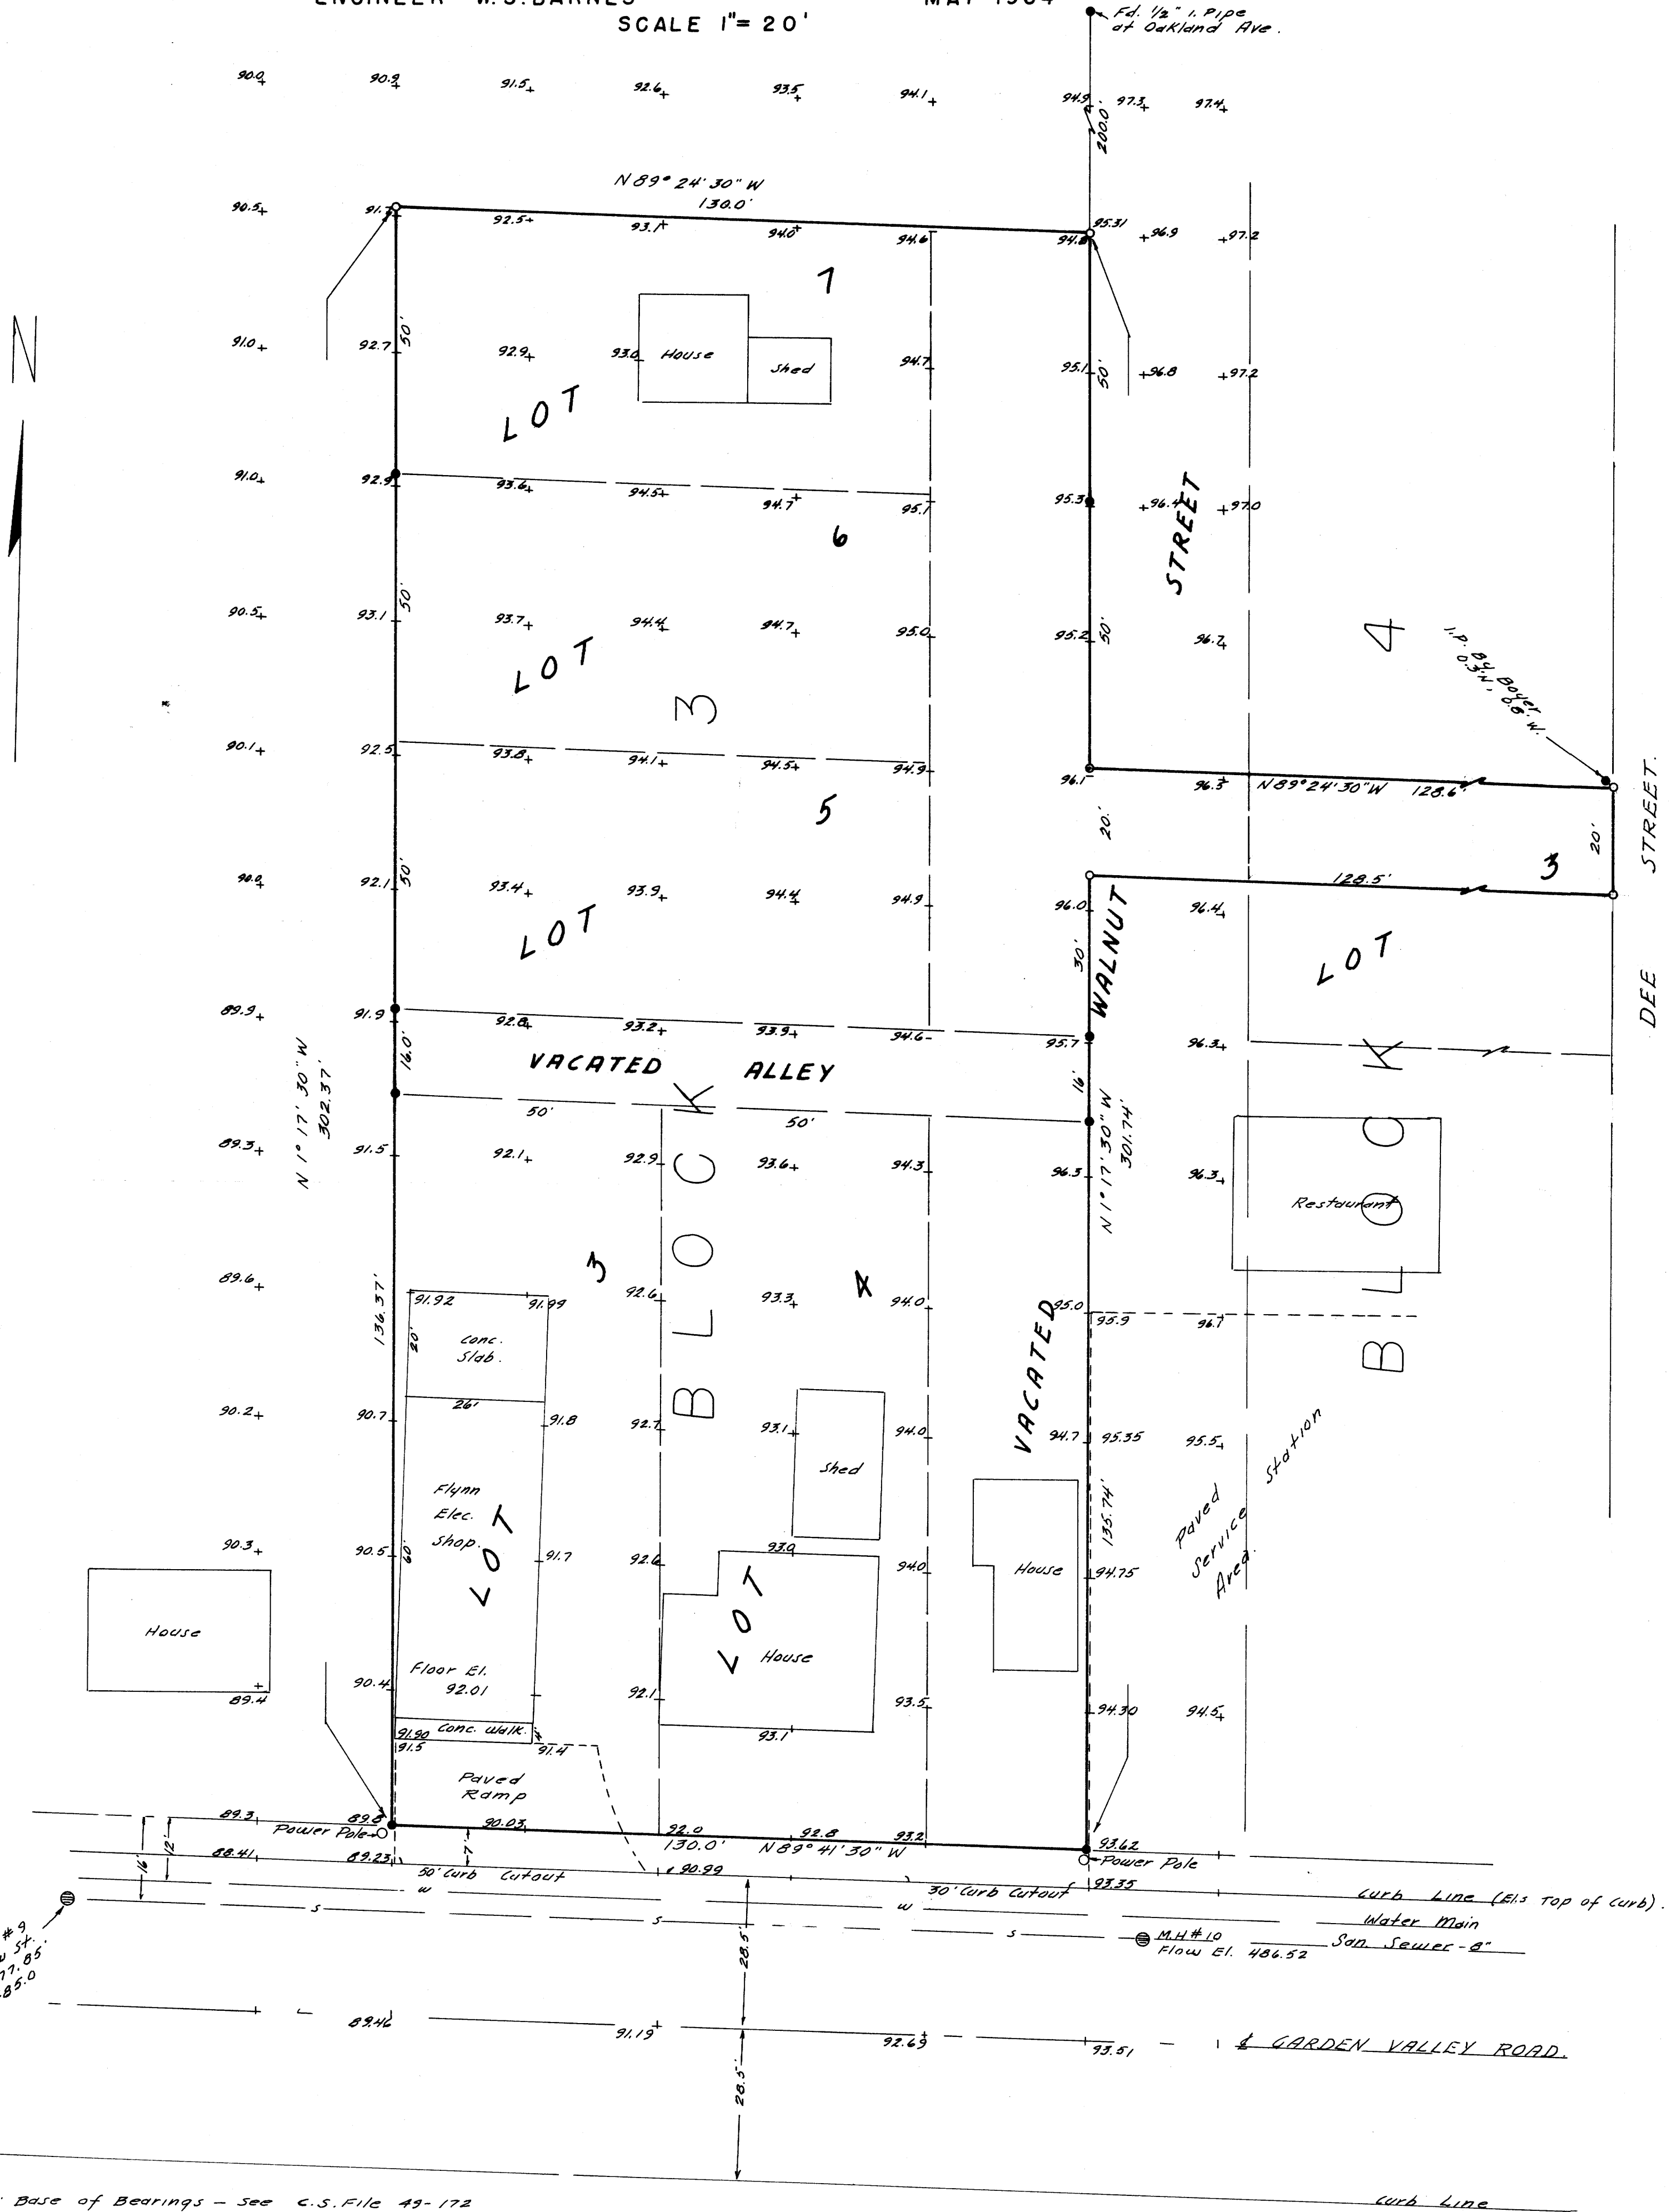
ENGINEER W.S. BARNES SCALE 1" = 20' MAY 1954

Fd. ½" I. Pipe at Oakland Ave.

90.0 90.9 91.5 92.6 93.5 94.1 94.9 97.3 97.4

200.0'

N 89° 24' 30" W
130.0'

90.5 91.7 92.5 93.1 94.0 94.6 94.8 95.31 96.9 97.2

7

91.0 92.7 50' 92.9 93.0 House Shed 94.7 95.1 50' 96.8 97.2

LOT

91.0 92.9 93.6 94.5 94.7 95.7 95.3 96.4 97.0

6

STREET

90.5 93.1 50' 93.7 94.4 94.7 95.0 95.2 50' 96.7

LOT 3

4

I.P. 84 Boot 0.3' N. 0.6' W.

90.1 92.5 93.8 94.1 94.5 94.9 96.1 96.3 N89°24'30"W 128.6'

5

20' 20' STREET

90.0 92.1 50' 93.4 93.9 94.4 94.9 96.0 128.5' 3

LOT LOT

96.4

WALNUT 30'

DEE

89.9 91.9 92.8 93.2 93.9 94.6 95.7 96.3

16.0' VACATED ALLEY 16'

N 1° 17' 30" W 302.37'

50' 50'

89.3 91.5 92.1 92.9 93.6 94.3 96.3 96.3

N 1° 17' 30" W 301.74'

Restaurant

BLOCK BLOCK

3 4

89.6 136.37' 91.92 91.99 92.6 93.3 94.0 95.0 95.9 96.7

20' Conc. Slab.

90.2 90.7 26' 91.8 92.7 93.1 Shed 94.0 VACATED 94.7 95.35 95.5

Flynn Elec. Shop.

Paved Service Station Area

90.3 90.5 60 91.7 92.6 93.0 94.0 House 135.74' 94.75

LOT LOT

House House

90.4 Floor El. 92.01 92.1 93.5 94.30 94.5

89.4 93.1

91.90 Conc. Walk 91.5 91.4 7'

Paved Ramp

89.3 89.8 Power Pole 90.03 92.0 92.8 93.2 93.62 Power Pole

12' 16' 7'

88.41 89.23 50' Curb Cutout 130.0' N89°41'30"W 90.99 93.35

30' Curb Cutout

w s w s

Curb Line (El.s Top of Curb).
Water Main
San. Sewer - 8"

#9 St. 77.85 85.0

M.H #10 Flow El. 486.52

28.5'

89.46 91.19 92.69 93.51 ℄ GARDEN VALLEY ROAD.

28.5'

Base of Bearings - See C.S. File 49-172

Curb Line